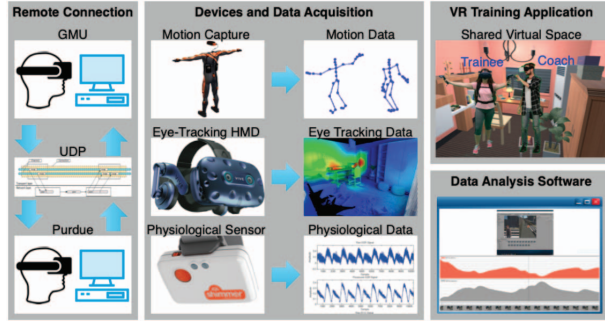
Remote Connection

GMU

UDP

Purdue

Devices and Data Acquisition

Motion Capture

Motion Data

Eye-Tracking HMD

Eye Tracking Data

Physiological Sensor

Physiological Data

shimmer

VR Training Application

Shared Virtual Space

Trainee

Coach

Data Analysis Software